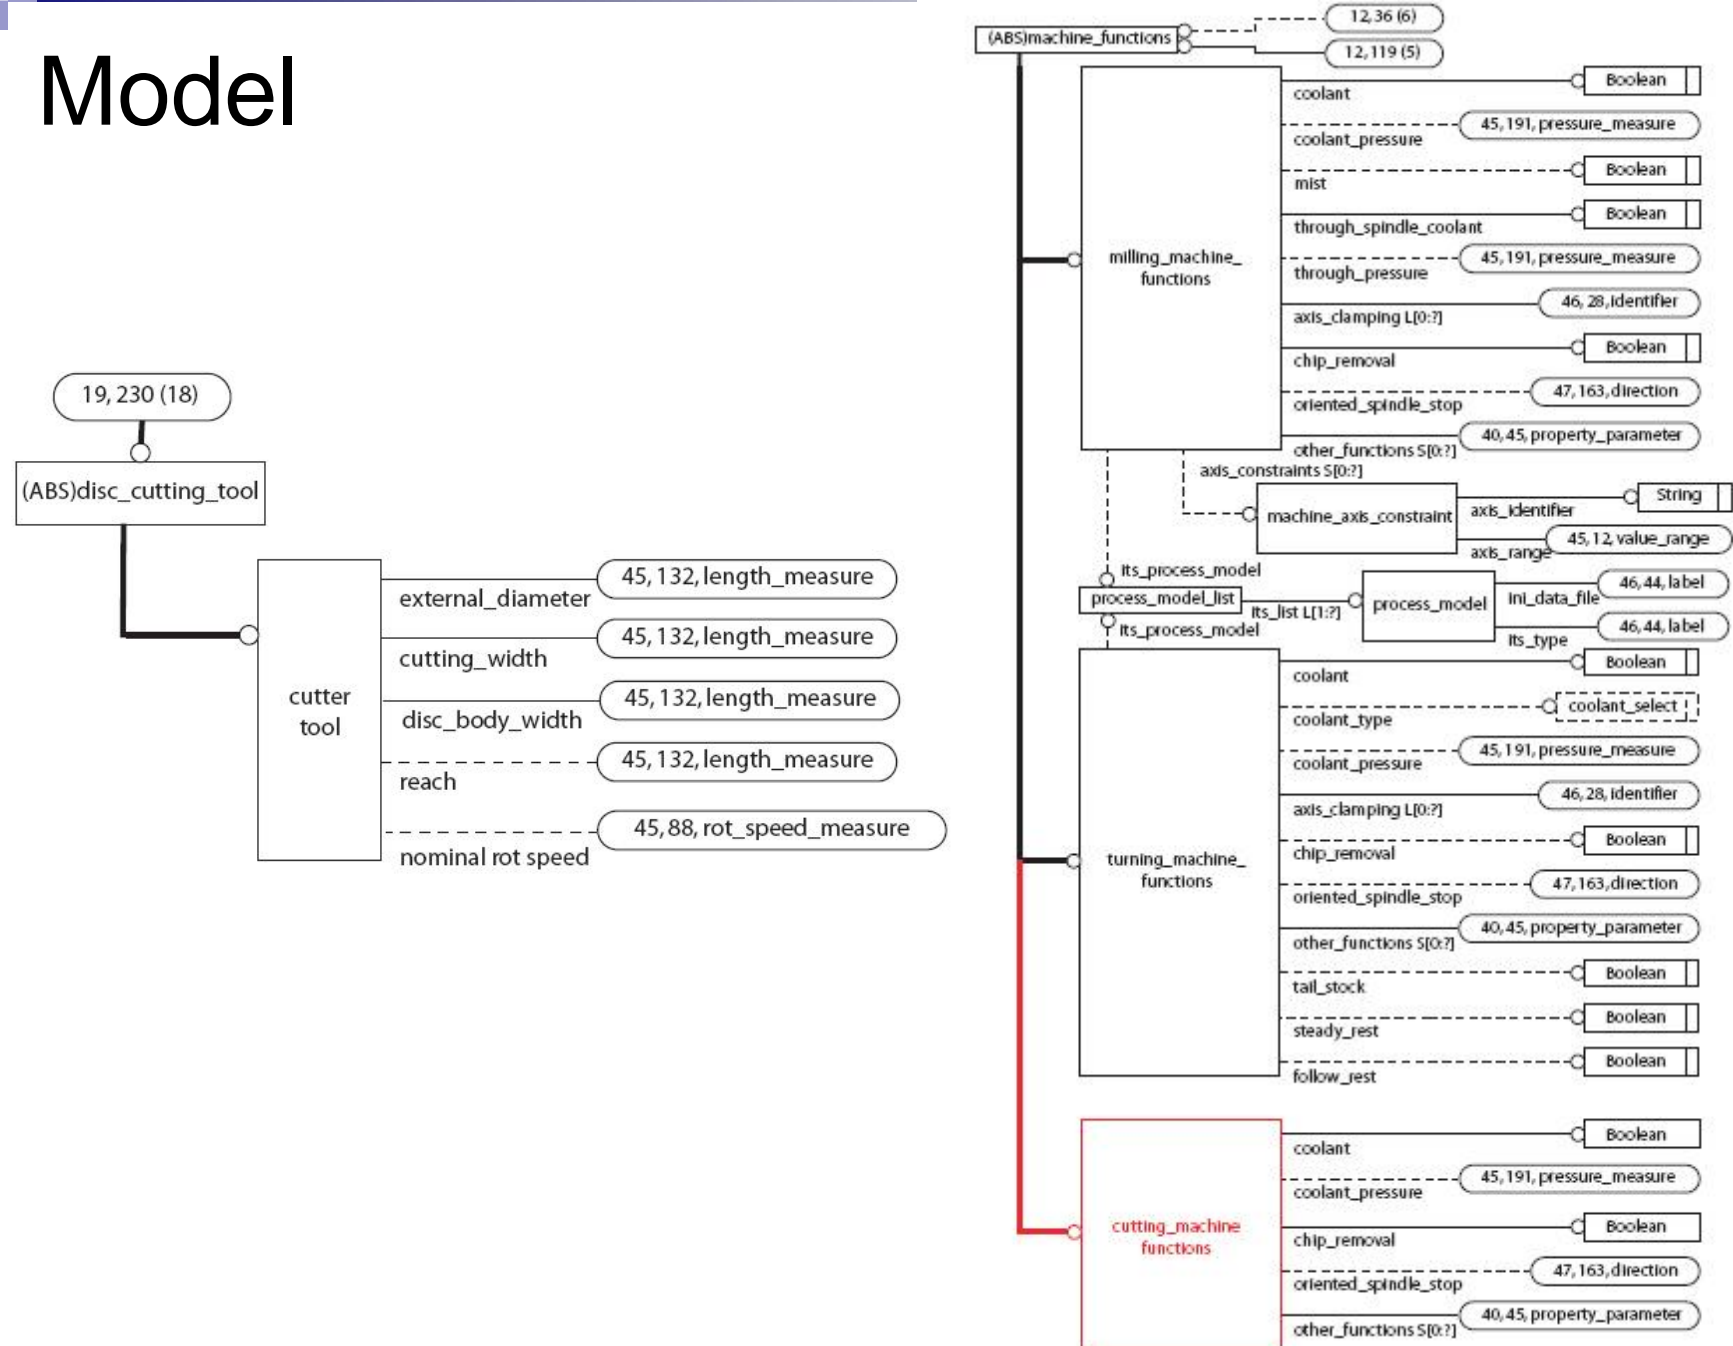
Model

19, 230 (18)

(ABS)disc_cutting_tool

cutter tool

external_diameter
45, 132, length_measure

cutting_width
45, 132, length_measure

disc_body_width
45, 132, length_measure

reach
45, 132, length_measure

nominal rot speed
45, 88, rot_speed_measure

(ABS)machine_functions
12, 36 (6)
12, 119 (5)

milling_machine_functions
coolant
Boolean
coolant_pressure
45, 191, pressure_measure
mist
Boolean
through_spindle_coolant
Boolean
through_pressure
45, 191, pressure_measure
axis_clamping L[0:?]
46, 28, identifier
chip_removal
Boolean
oriented_spindle_stop
47, 163, direction
other_functions S[0:?]
40, 45, property_parameter
axis_constraints S[0:?]

machine_axis_constraint
axis_identifier
String
axis_range
45, 12, value_range

its_process_model
process_model_list
its_list L[1:?]
process_model
ini_data_file
46, 44, label
its_type
46, 44, label
its_process_model

turning_machine_functions
coolant
Boolean
coolant_type
coolant_select
coolant_pressure
45, 191, pressure_measure
axis_clamping L[0:?]
46, 28, identifier
chip_removal
Boolean
oriented_spindle_stop
47, 163, direction
other_functions S[0:?]
40, 45, property_parameter
tail_stock
Boolean
steady_rest
Boolean
follow_rest
Boolean

cutting_machine functions
coolant
Boolean
coolant_pressure
45, 191, pressure_measure
chip_removal
Boolean
oriented_spindle_stop
47, 163, direction
other_functions S[0:?]
40, 45, property_parameter